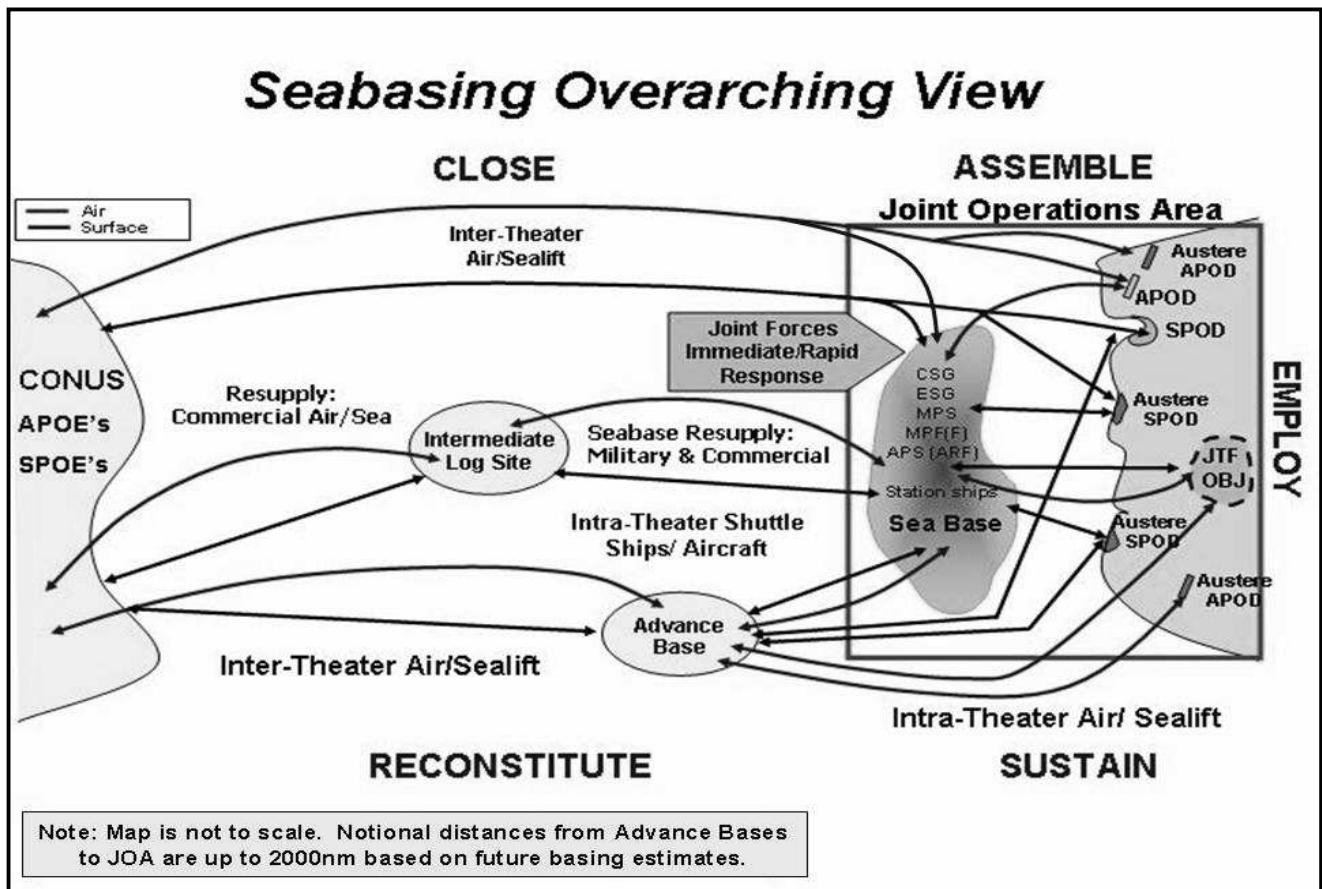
Seabasing Overarching View

CLOSE

ASSEMBLE

Air
Surface

Joint Operations Area

Inter-Theater Air/Sealift

Austere APOD

APOD

Joint Forces Immediate/Rapid Response

SPOD

CONUS

APOE's

SPOE's

Resupply: Commercial Air/Sea

Intermediate Log Site

Seabase Resupply: Military & Commercial

CSG
ESG
MPS
MPF(F)
APS (ARF)

Station ships

Sea Base

Austere SPOD

EMPLOY

JTF OBJ

Intra-Theater Shuttle Ships/ Aircraft

Austere SPOD

Austere APOD

Advance Base

Inter-Theater Air/Sealift

Intra-Theater Air/ Sealift

RECONSTITUTE

SUSTAIN

Note: Map is not to scale. Notional distances from Advance Bases to JOA are up to 2000nm based on future basing estimates.